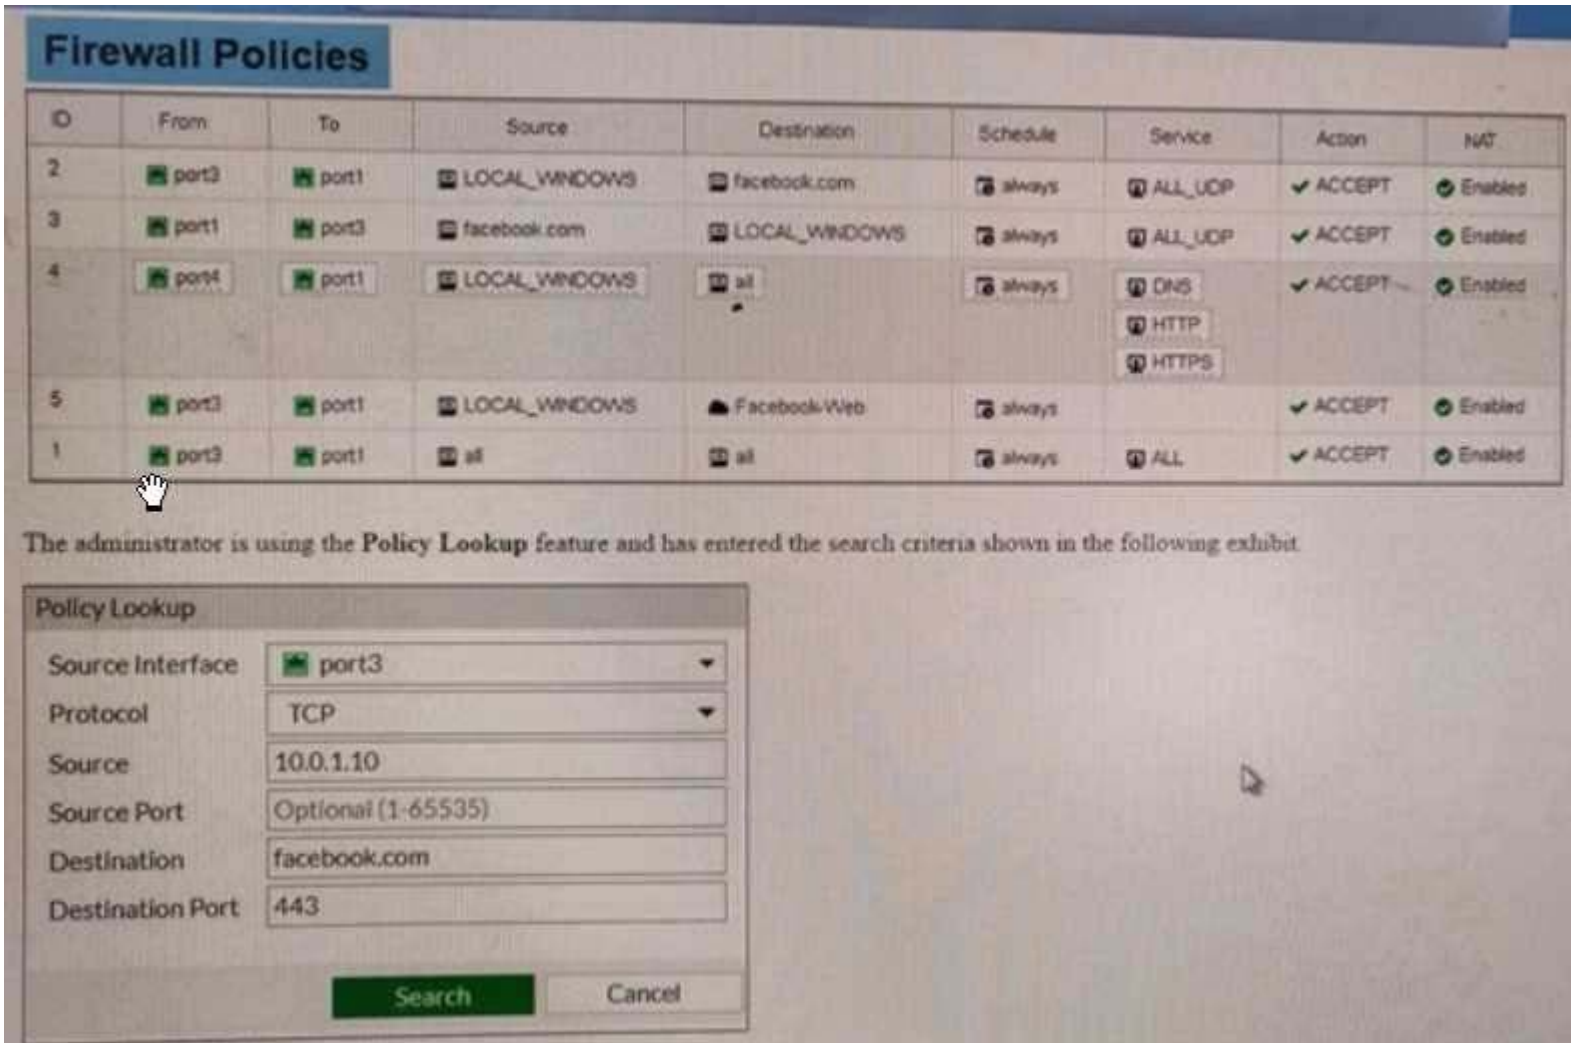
Firewall Policies

| ID | From | To | Source | Destination | Schedule | Service | Action | NAT |
|---|---|---|---|---|---|---|---|---|
| 2 | port3 | port1 | LOCAL_WINDOWS | facebook.com | always | ALL_UDP | ACCEPT | Enabled |
| 3 | port1 | port3 | facebook.com | LOCAL_WINDOWS | always | ALL_UDP | ACCEPT | Enabled |
| 4 | port4 | port1 | LOCAL_WINDOWS | all | always | DNS HTTP HTTPS | ACCEPT | Enabled |
| 5 | port3 | port1 | LOCAL_WINDOWS | Facebook-Web | always | | ACCEPT | Enabled |
| 1 | port3 | port1 | all | all | always | ALL | ACCEPT | Enabled |

The administrator is using the Policy Lookup feature and has entered the search criteria shown in the following exhibit.

Policy Lookup

Source Interface port3
Protocol TCP
Source 10.0.1.10
Source Port Optional (1-65535)
Destination facebook.com
Destination Port 443

Search Cancel